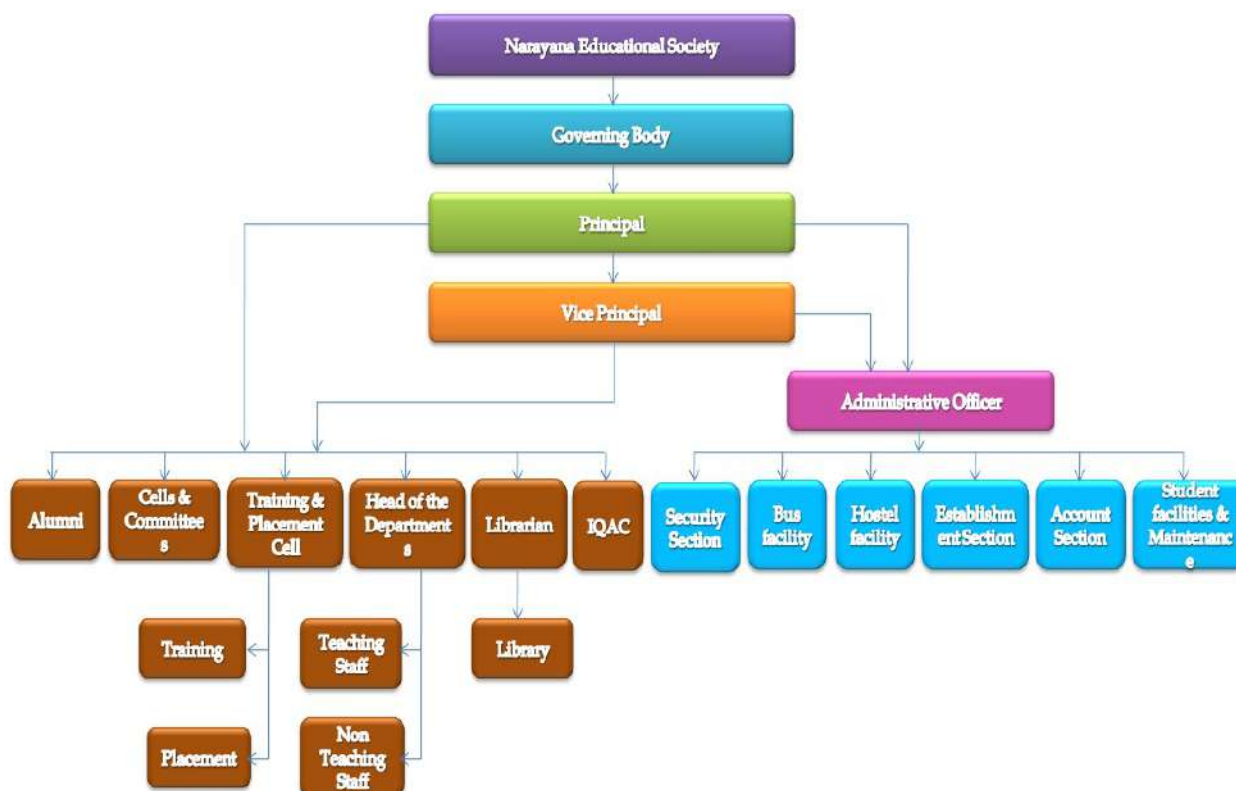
Narayana Educational Society

Governing Body

Principal

Vice Principal

Administrative Officer

Alumni

Cells & Committees

Training & Placement Cell

Head of the Departments

Librarian

IQAC

Security Section

Bus facility

Hostel facility

Establishment Section

Account Section

Student facilities & Maintenance

Training

Placement

Teaching Staff

Non Teaching Staff

Library